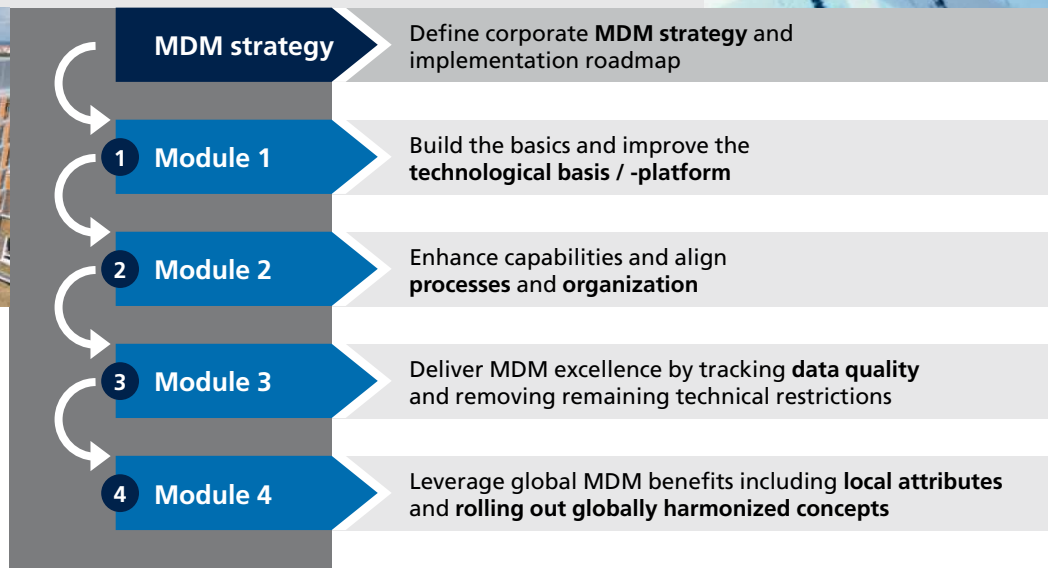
MDM strategy

Define corporate **MDM strategy** and implementation roadmap

1 Module 1

Build the basics and improve the **technological basis / -platform**

2 Module 2

Enhance capabilities and align **processes** and **organization**

3 Module 3

Deliver MDM excellence by tracking **data quality** and removing remaining technical restrictions

4 Module 4

Leverage global MDM benefits including **local attributes** and **rolling out globally harmonized concepts**